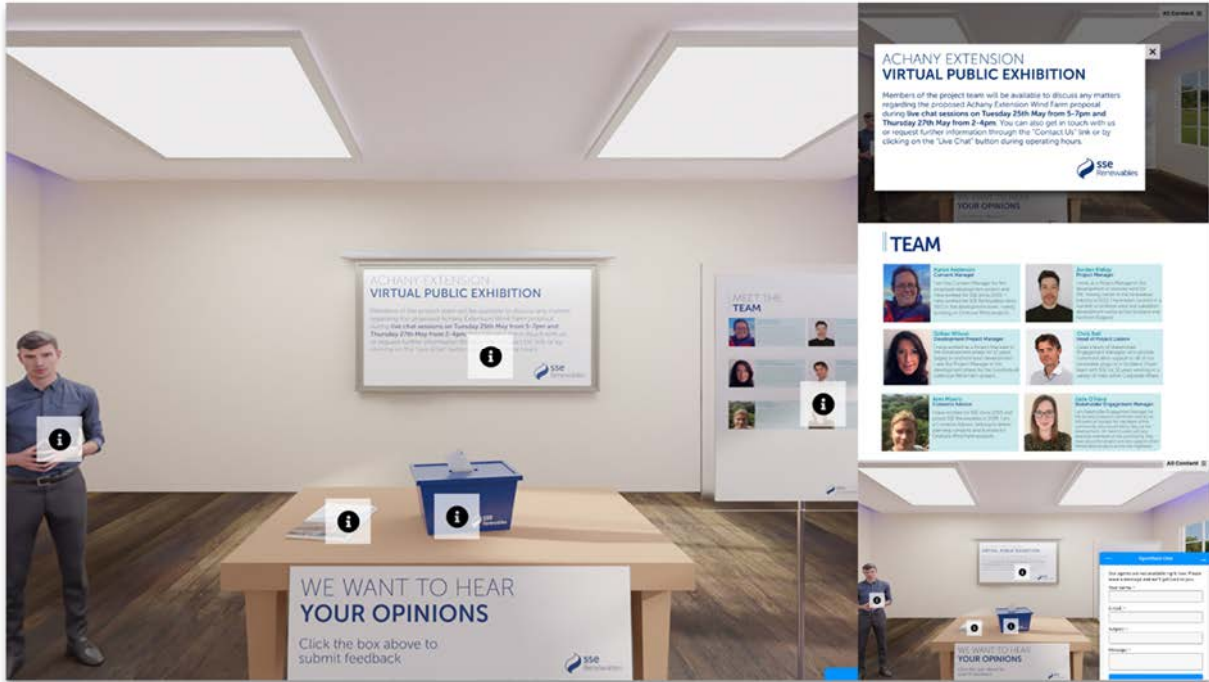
ACHANY EXTENSION
VIRTUAL PUBLIC EXHIBITION

Members of the project team will be available to discuss any matters regarding the proposed Achany Extension Wind Farm proposal during live chat sessions on Tuesday 25th May from 5-7pm and Thursday 27th May from 2-4pm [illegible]

MEET THE
TEAM

WE WANT TO HEAR
YOUR OPINIONS

Click the box above to submit feedback

sse Renewables

All Content

ACHANY EXTENSION
VIRTUAL PUBLIC EXHIBITION

Members of the project team will be available to discuss any matters regarding the proposed Achany Extension Wind Farm proposal during live chat sessions on Tuesday 25th May from 5-7pm and Thursday 27th May from 2-4pm. You can also get in touch with us or request further information through the "Contact Us" link or by clicking on the "Live Chat" button during operating hours.

sse Renewables

YOUR OPINIONS

TEAM

Kailyn Anderson
Consent Manager
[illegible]

Jordan Kirby
Project Manager
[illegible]

Gillian Wilson
Development Project Manager
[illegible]

Chris Bell
Head of Project Liaison
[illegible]

Ann Pearce
Consents Advisor
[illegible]

Jade O'Hara
Stakeholder Engagement Manager
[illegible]

All Content

VIRTUAL PUBLIC EXHIBITION

WE WANT TO HEAR
YOUR OPINIONS

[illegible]
Your name *
E-mail *
Subject *
Message *